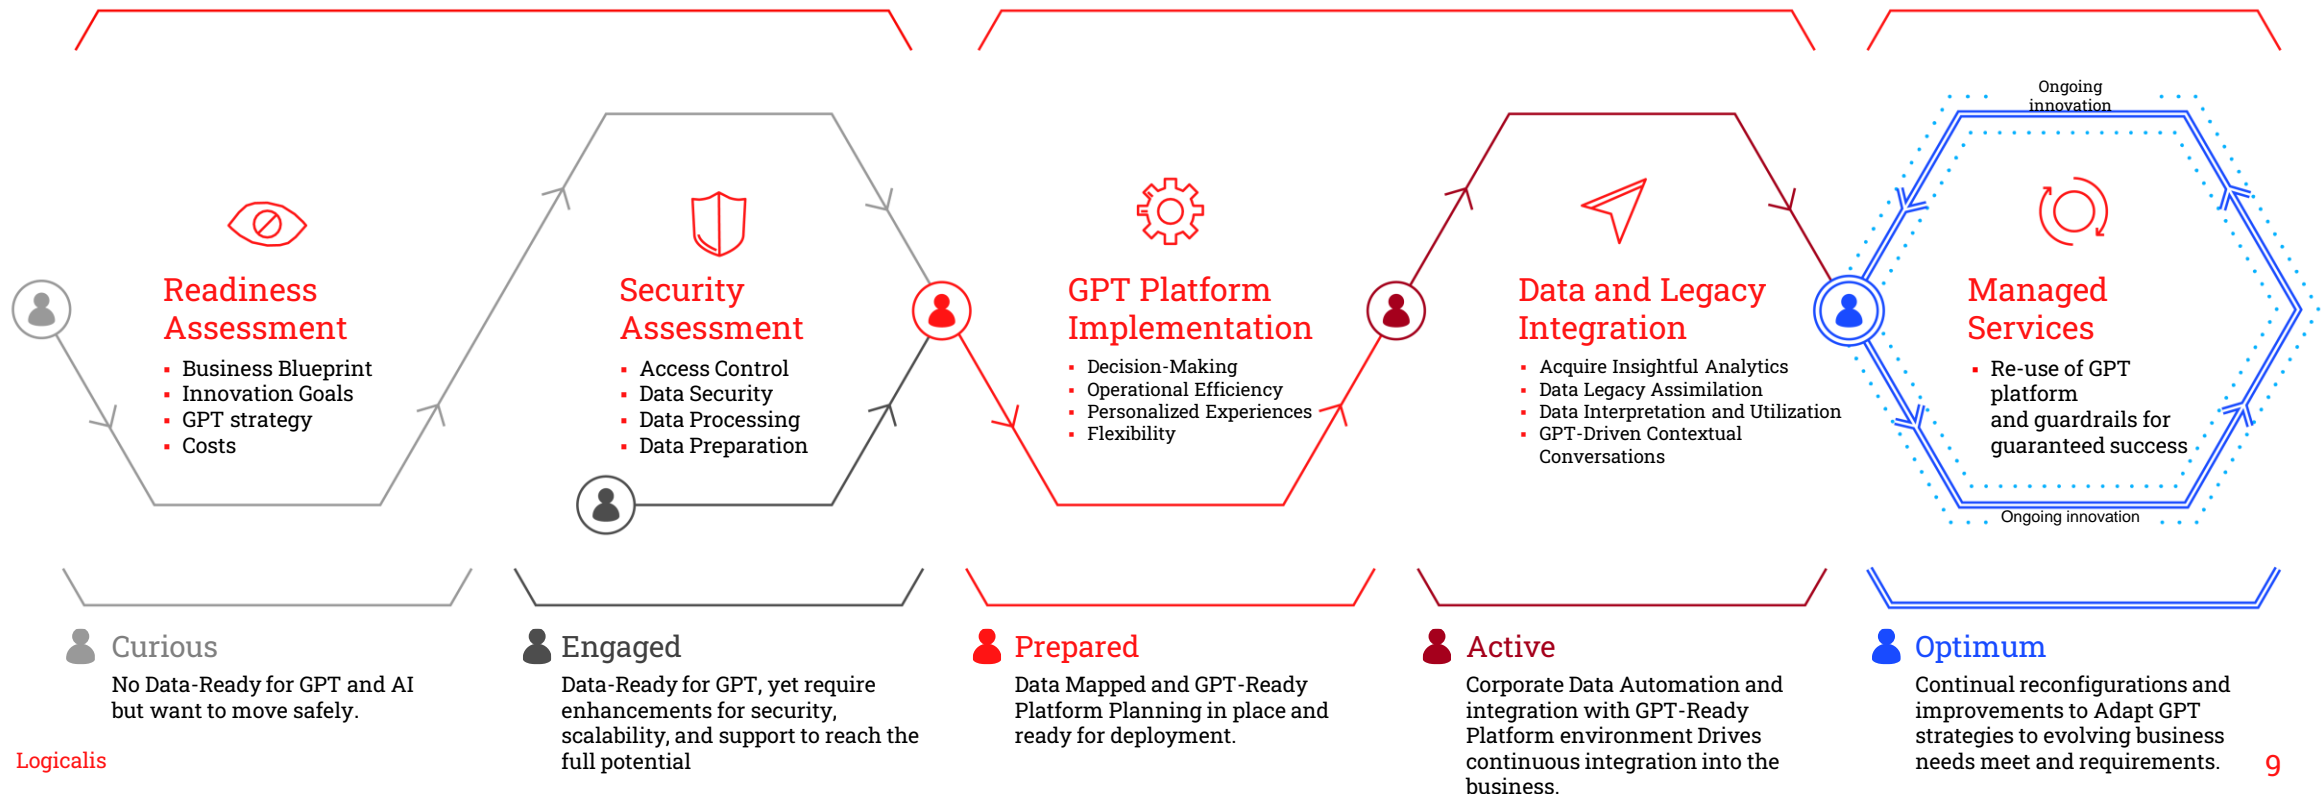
Readiness Assessment

- Business Blueprint
- Innovation Goals
- GPT strategy
- Costs

Security Assessment

- Access Control
- Data Security
- Data Processing
- Data Preparation

GPT Platform Implementation

- Decision-Making
- Operational Efficiency
- Personalized Experiences
- Flexibility

Data and Legacy Integration

- Acquire Insightful Analytics
- Data Legacy Assimilation
- Data Interpretation and Utilization
- GPT-Driven Contextual Conversations

Ongoing innovation

Managed Services

- Re-use of GPT platform and guardrails for guaranteed success

Ongoing innovation

Curious
No Data-Ready for GPT and AI but want to move safely.

Engaged
Data-Ready for GPT, yet require enhancements for security, scalability, and support to reach the full potential

Prepared
Data Mapped and GPT-Ready Platform Planning in place and ready for deployment.

Active
Corporate Data Automation and integration with GPT-Ready Platform environment Drives continuous integration into the business.

Optimum
Continual reconfigurations and improvements to Adapt GPT strategies to evolving business needs meet and requirements.

Logicalis

9